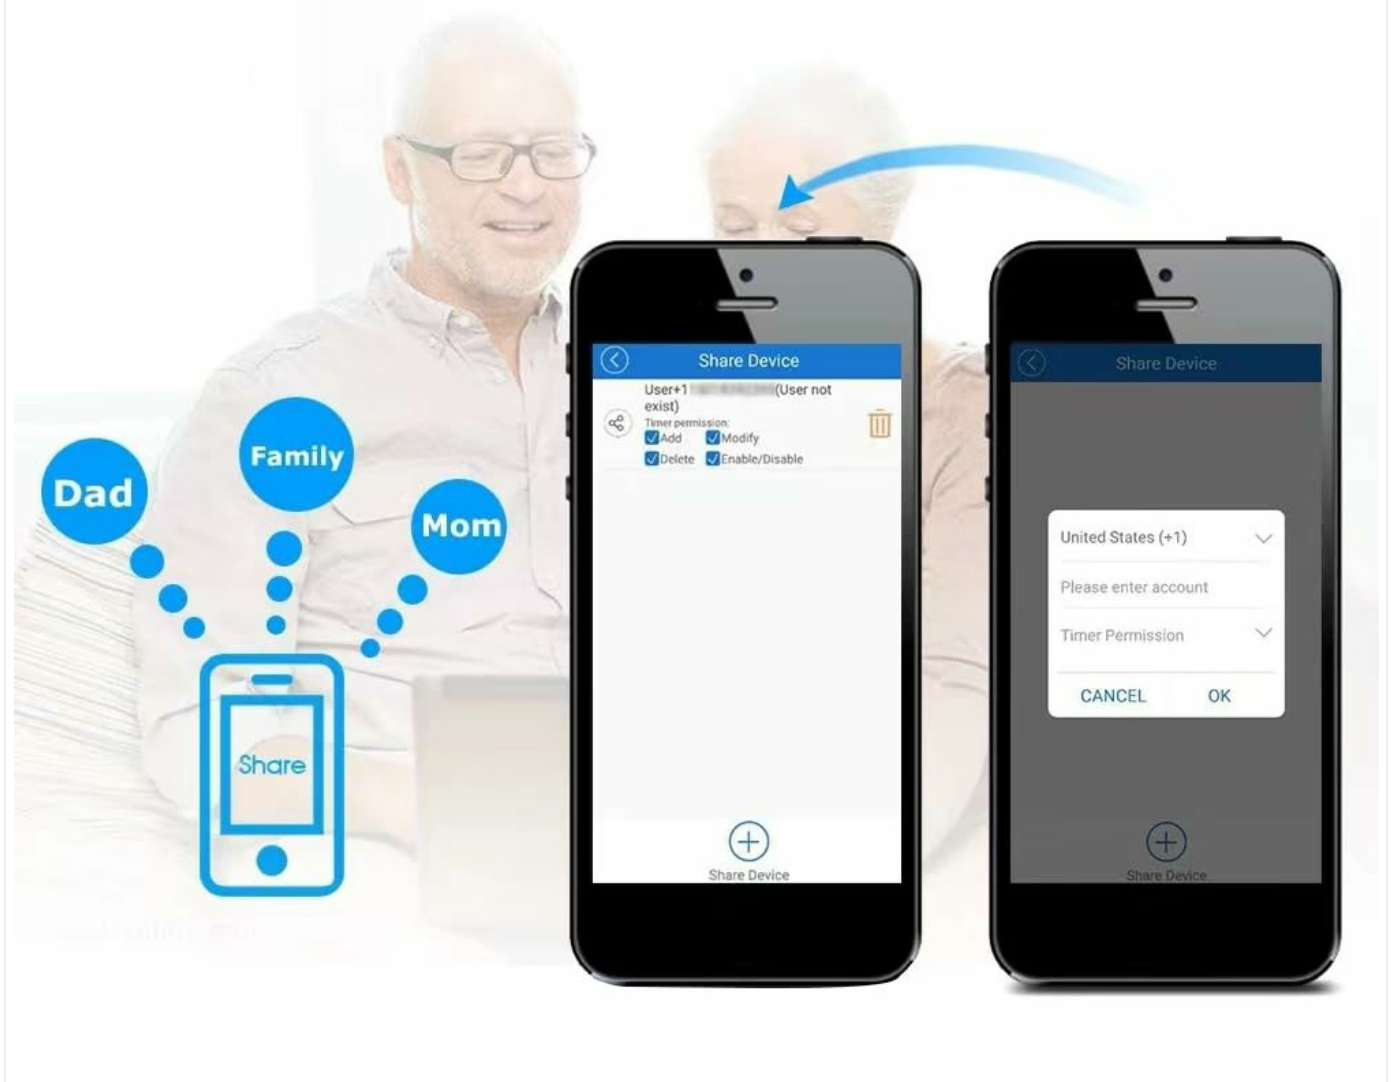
Dad

Family

Mom

Share

Share Device

User+1 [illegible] (User not exist)

Timer permission:

Add Modify

Delete Enable/Disable

Share Device

Share Device

United States (+1)

Please enter account

Timer Permission

CANCEL OK

Share Device